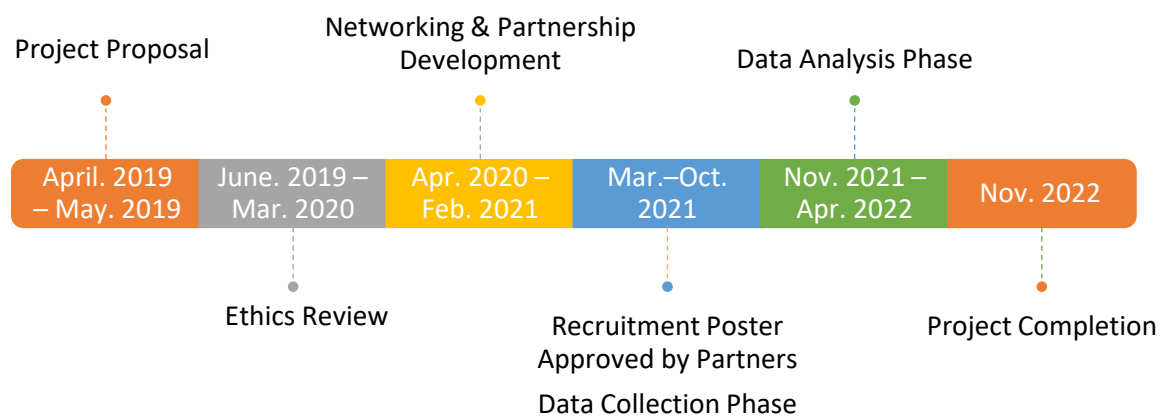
Project Proposal

Networking & Partnership Development

Data Analysis Phase

April. 2019 – May. 2019

June. 2019 – Mar. 2020

Apr. 2020 – Feb. 2021

Mar.–Oct. 2021

Nov. 2021 – Apr. 2022

Nov. 2022

Ethics Review

Recruitment Poster Approved by Partners

Data Collection Phase

Project Completion